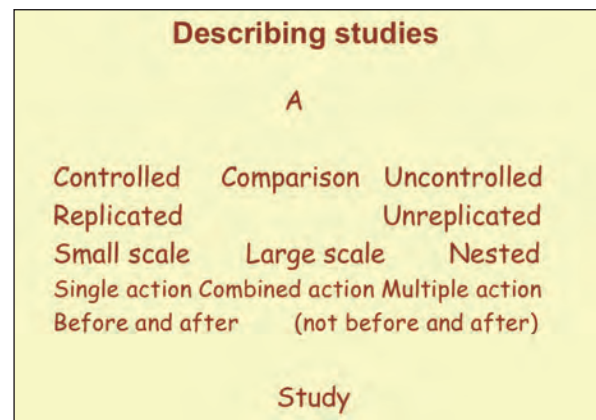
Describing studies

A

Controlled Comparison Uncontrolled
Replicated Unreplicated
Small scale Large scale Nested
Single action Combined action Multiple action
Before and after (not before and after)

Study